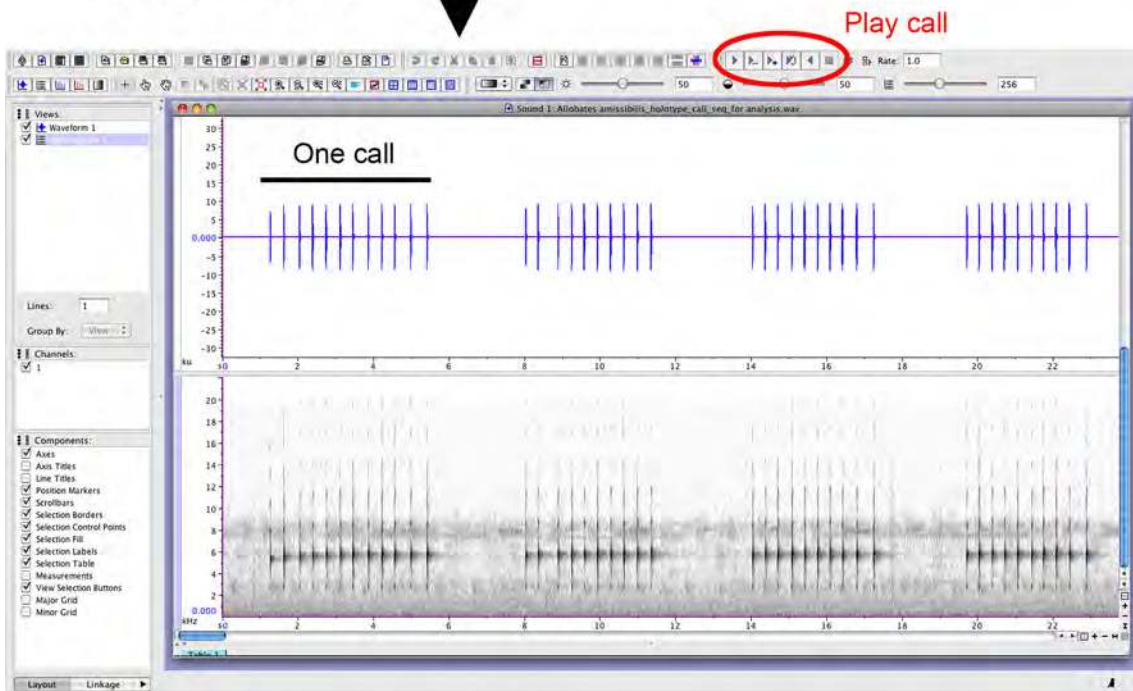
Play call

Rate: 1.0

50

50

256

Views:
Waveform 1
Spectrogram 1

Sound 1: Allobates amissibilis_holotype_call_seq_for analysis.wav

One call

30
25
20
15
10
5
0.000
-5
-10
-15
-20
-25
-30
ku
s0
2
4
6
8
10
12
14
16
18
20
22

Lines: 1

Group By: View

Channels:
1

20
18
16
14
12
10
8
6
4
2
0.000
kHz
s0
2
4
6
8
10
12
14
16
18
20
22

Components:
Axes
Axis Titles
Line Titles
Position Markers
Scrollbars
Selection Borders
Selection Control Points
Selection Fill
Selection Labels
Selection Table
Measurements
View Selection Buttons
Major Grid
Minor Grid

Table 1

Layout
Linkage